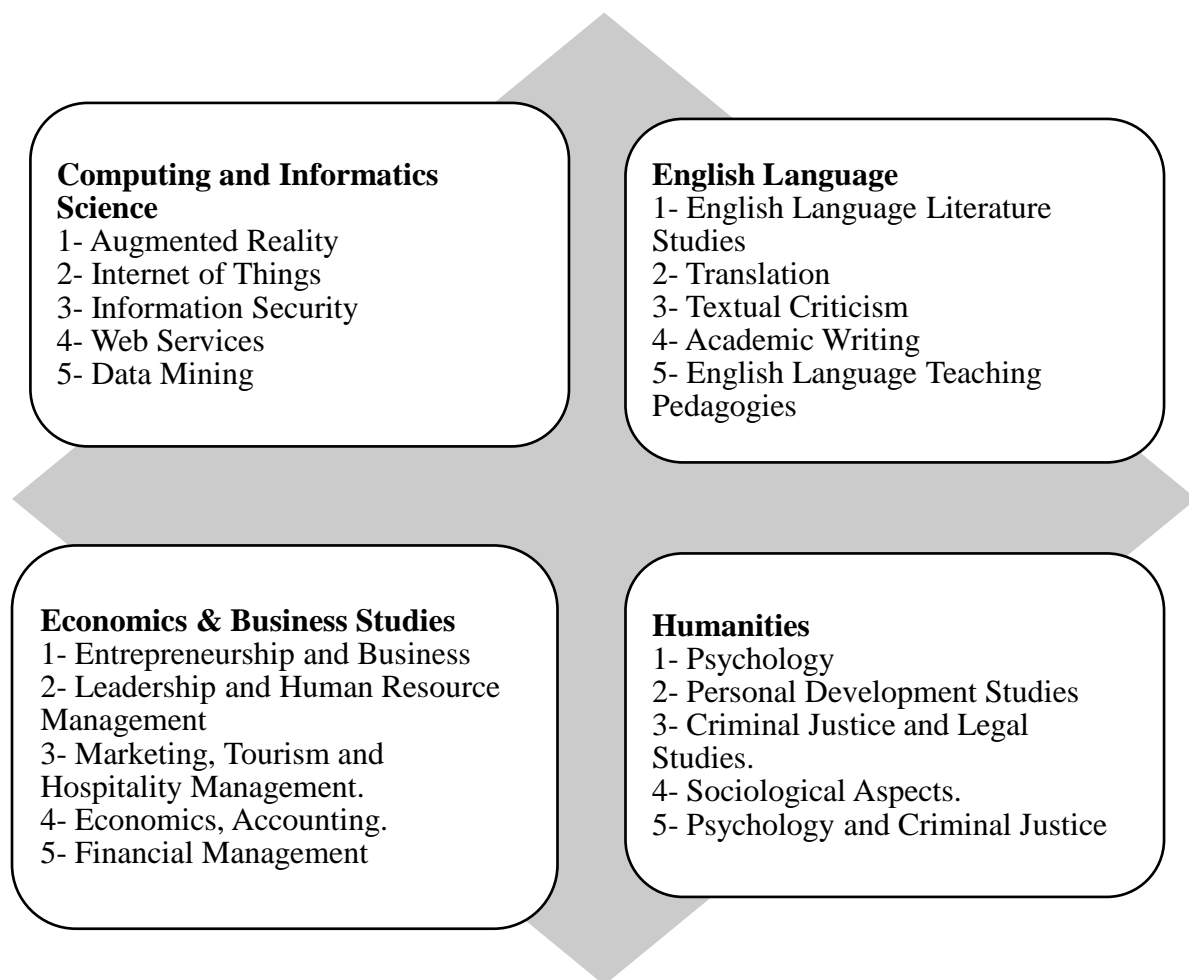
Computing and Informatics Science
1- Augmented Reality
2- Internet of Things
3- Information Security
4- Web Services
5- Data Mining

English Language
1- English Language Literature Studies
2- Translation
3- Textual Criticism
4- Academic Writing
5- English Language Teaching Pedagogies

Economics & Business Studies
1- Entrepreneurship and Business
2- Leadership and Human Resource Management
3- Marketing, Tourism and Hospitality Management.
4- Economics, Accounting.
5- Financial Management

Humanities
1- Psychology
2- Personal Development Studies
3- Criminal Justice and Legal Studies.
4- Sociological Aspects.
5- Psychology and Criminal Justice